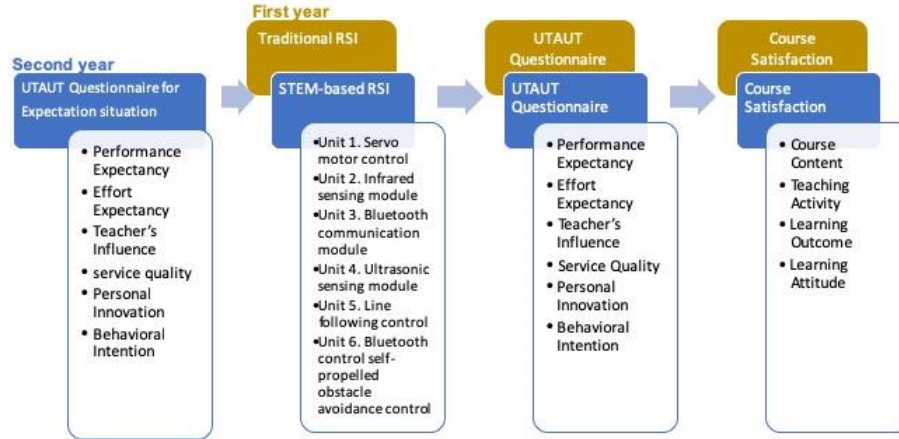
Second year

UTAUT Questionnaire for Expectation situation

- Performance Expectancy
- Effort Expectancy
- Teacher's Influence
- service quality
- Personal Innovation
- Behavioral Intention

First year

Traditional RSI

STEM-based RSI

- Unit 1. Servo motor control
- Unit 2. Infrared sensing module
- Unit 3. Bluetooth communication module
- Unit 4. Ultrasonic sensing module
- Unit 5. Line following control
- Unit 6. Bluetooth control self-propelled obstacle avoidance control

UTAUT Questionnaire

UTAUT Questionnaire

- Performance Expectancy
- Effort Expectancy
- Teacher's Influence
- Service Quality
- Personal Innovation
- Behavioral Intention

Course Satisfaction

Course Satisfaction

- Course Content
- Teaching Activity
- Learning Outcome
- Learning Attitude